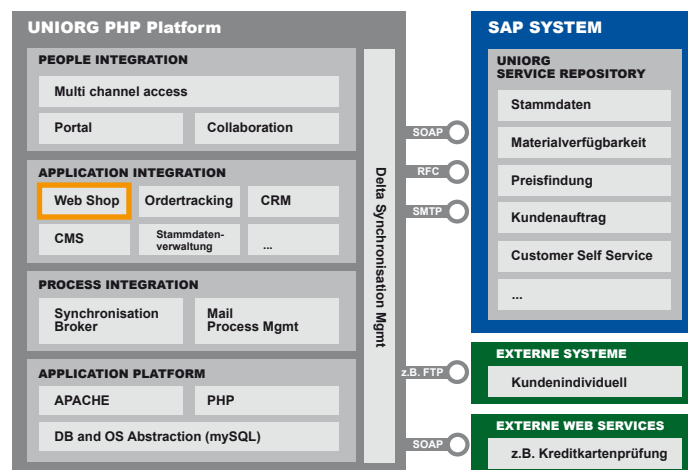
UNIORG PHP Platform

PEOPLE INTEGRATION

Multi channel access

Portal

Collaboration

APPLICATION INTEGRATION

Web Shop

Ordertracking

CRM

CMS

Stammdatenverwaltung

...

PROCESS INTEGRATION

Synchronisation Broker

Mail Process Mgmt

APPLICATION PLATFORM

APACHE

PHP

DB and OS Abstraction (mySQL)

Delta Synchronisation Mgmt

SOAP

RFC

SMTP

z.B. FTP

SOAP

SAP SYSTEM

UNIORG SERVICE REPOSITORY

Stammdaten

Materialverfügbarkeit

Preisfindung

Kundenauftrag

Customer Self Service

...

EXTERNE SYSTEME

Kundenindividuell

EXTERNE WEB SERVICES

z.B. Kreditkartenprüfung